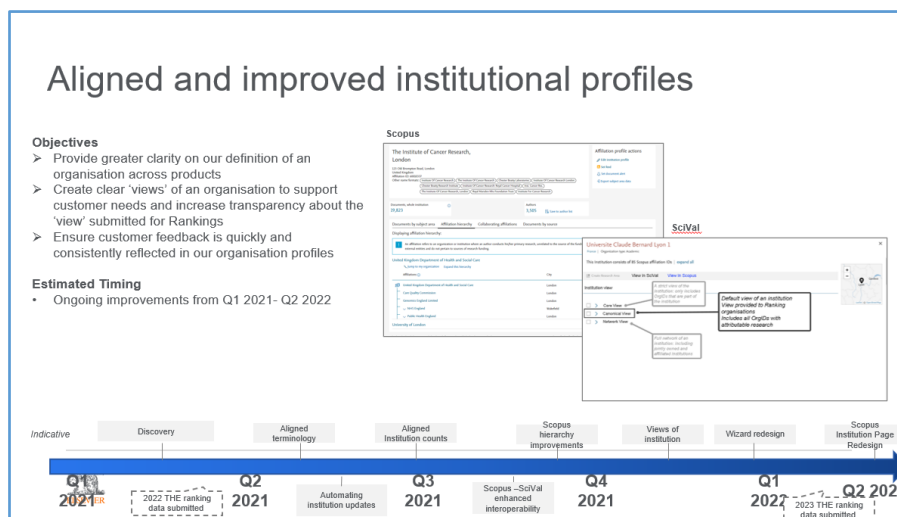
Aligned and improved institutional profiles

Objectives
➢ Provide greater clarity on our definition of an organisation across products
➢ Create clear 'views' of an organisation to support customer needs and increase transparency about the 'view' submitted for Rankings
➢ Ensure customer feedback is quickly and consistently reflected in our organisation profiles

Estimated Timing
• Ongoing improvements from Q1 2021- Q2 2022

Scopus

The Institute of Cancer Research, London

Affiliation profile actions

Documents by subject area | Affiliation hierarchy | Collaborating affiliations | Documents by source

United Kingdom Department of Health and Social Care

University of London

SciVal

Université Claude Bernard Lyon 1

This institution consists of 90 Scopus affiliation IDs

View in SciVal | View in Scopus

Institution view

Core View
Canonical View
Network View

A strict view of the institution: only includes OrgIDs that are part of the institution

Default view of an institution View provided to Ranking organisations Includes all OrgIDs with attributable research

Full network of an institution, including jointly owned and affiliated institutions

Indicative

Discovery

Aligned terminology

Aligned Institution counts

Scopus hierarchy improvements

Views of institution

Wizard redesign

Scopus Institution Page Redesign

Q1 2021

Q2 2021

Q3 2021

Q4 2021

Q1 2022

Q2 2022

2022 THE ranking data submitted

Automating institution updates

Scopus –SciVal enhanced interoperability

2023 THE ranking data submitted